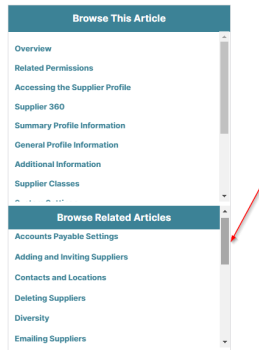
Browse This Article

Overview
Related Permissions
Accessing the Supplier Profile
Supplier 360
Summary Profile Information
General Profile Information
Additional Information
Supplier Classes
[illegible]

Browse Related Articles

Accounts Payable Settings
Adding and Inviting Suppliers
Contacts and Locations
Deleting Suppliers
Diversity
Emailing Suppliers